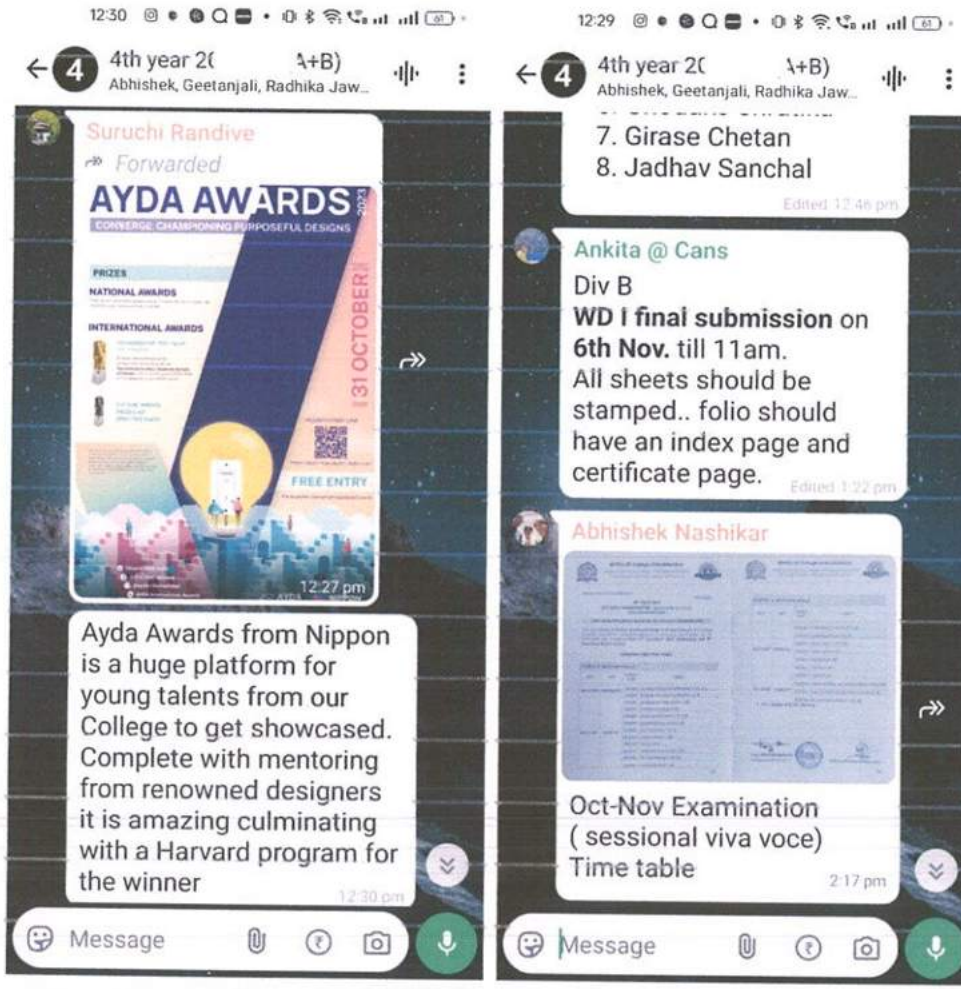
12:30

4th year 2( A+B)
Abhishek, Geetanjali, Radhika Jaw...

Suruchi Randive
Forwarded

AYDA AWARDS 2023
CONVERGE CHAMPIONING PURPOSEFUL DESIGNS
PRIZES
NATIONAL AWARDS
INTERNATIONAL AWARDS
31 OCTOBER
FREE ENTRY
12:27 pm

Ayda Awards from Nippon is a huge platform for young talents from our College to get showcased. Complete with mentoring from renowned designers it is amazing culminating with a Harvard program for the winner
12:30 pm

Message

12:29

4th year 2( A+B)
Abhishek, Geetanjali, Radhika Jaw...

7. Girase Chetan
8. Jadhav Sanchal
Edited 12:46 pm

Ankita @ Cans
Div B
WD I final submission on 6th Nov. till 11am.
All sheets should be stamped.. folio should have an index page and certificate page.
Edited 1:22 pm

Abhishek Nashikar
Oct-Nov Examination ( sessional viva voce) Time table
2:17 pm

Message